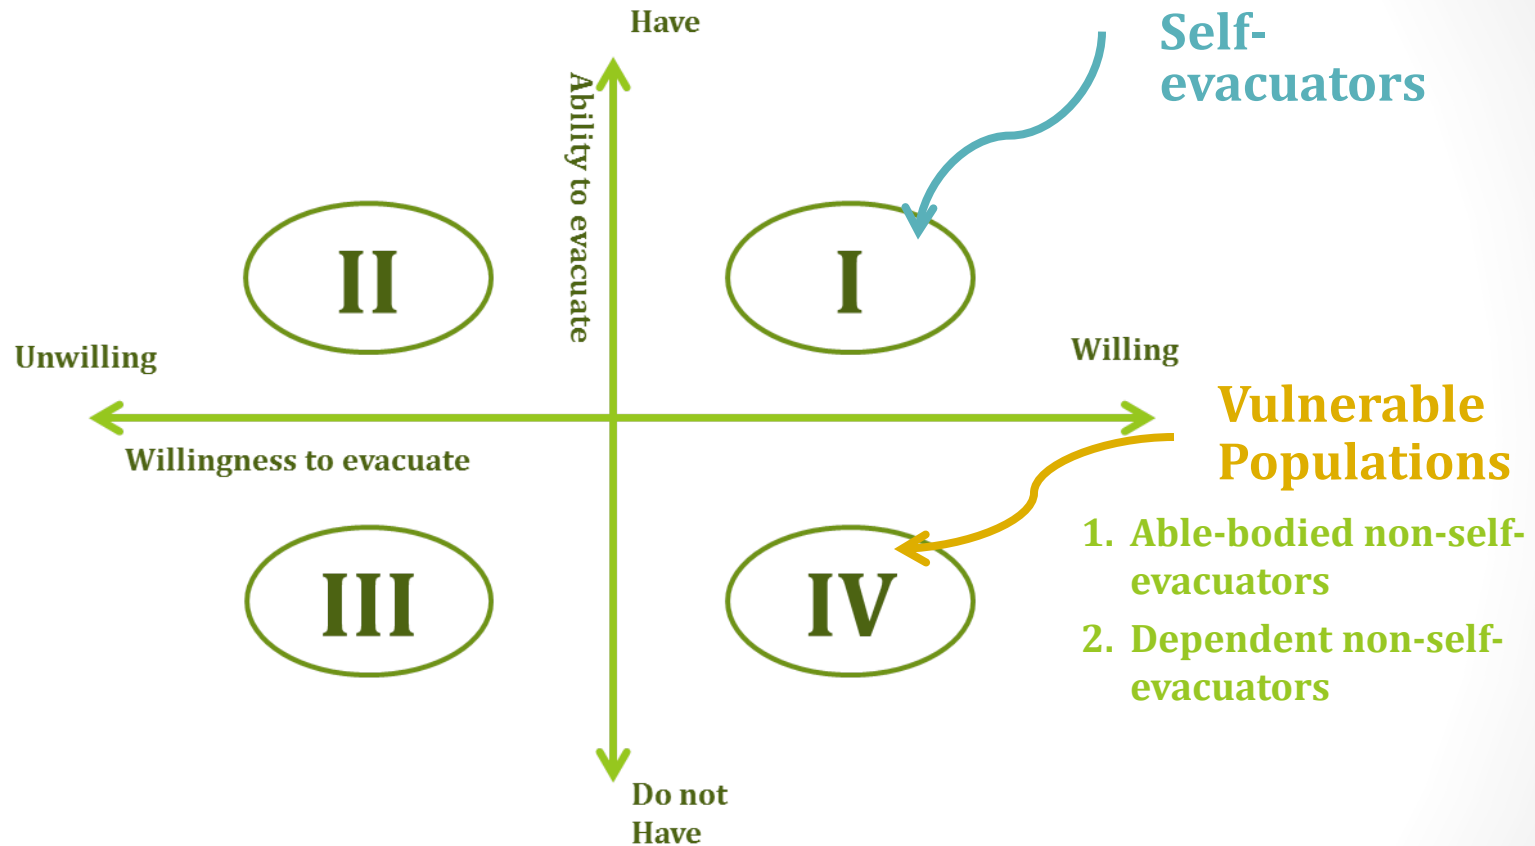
Have

Ability to evacuate

Self-evacuators

II

I

Unwilling

Willing

Willingness to evacuate

Vulnerable Populations

1. Able-bodied non-self-evacuators
2. Dependent non-self-evacuators

III

IV

Do not Have